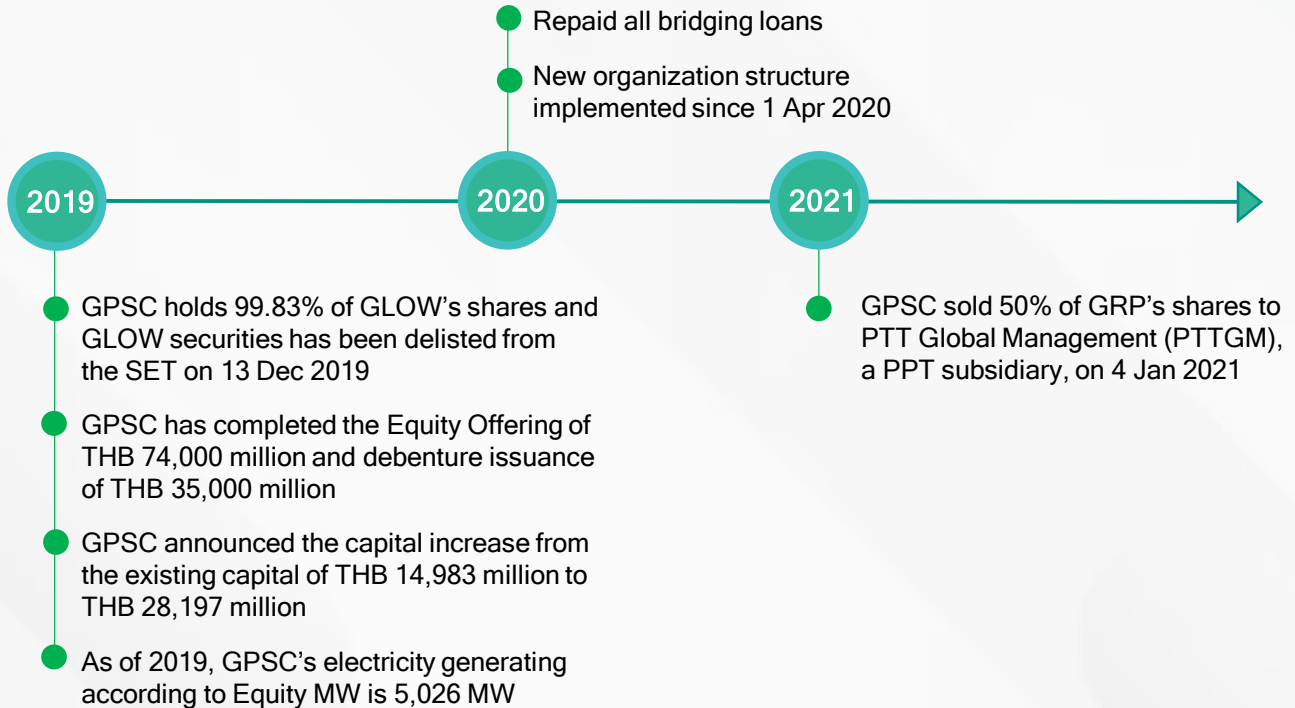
Repaid all bridging loans

New organization structure implemented since 1 Apr 2020

2019

2020

2021

GPSC holds 99.83% of GLOW's shares and GLOW securities has been delisted from the SET on 13 Dec 2019

GPSC has completed the Equity Offering of THB 74,000 million and debenture issuance of THB 35,000 million

GPSC announced the capital increase from the existing capital of THB 14,983 million to THB 28,197 million

As of 2019, GPSC's electricity generating according to Equity MW is 5,026 MW

GPSC sold 50% of GRP's shares to PTT Global Management (PTTGM), a PPT subsidiary, on 4 Jan 2021